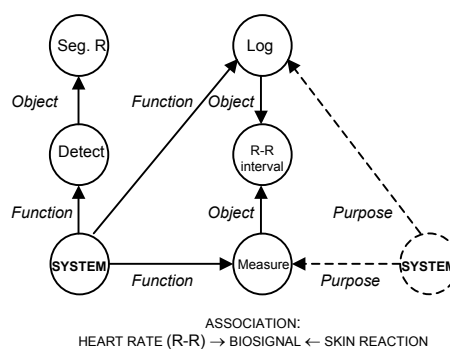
Seg. R

Log

Object

Function

Object

Detect

R-R interval

Function

Object

Purpose

SYSTEM

Function

Measure

Purpose

SYSTEM

ASSOCIATION:
HEART RATE (R-R) $\rightarrow$ BIOSIGNAL $\leftarrow$ SKIN REACTION